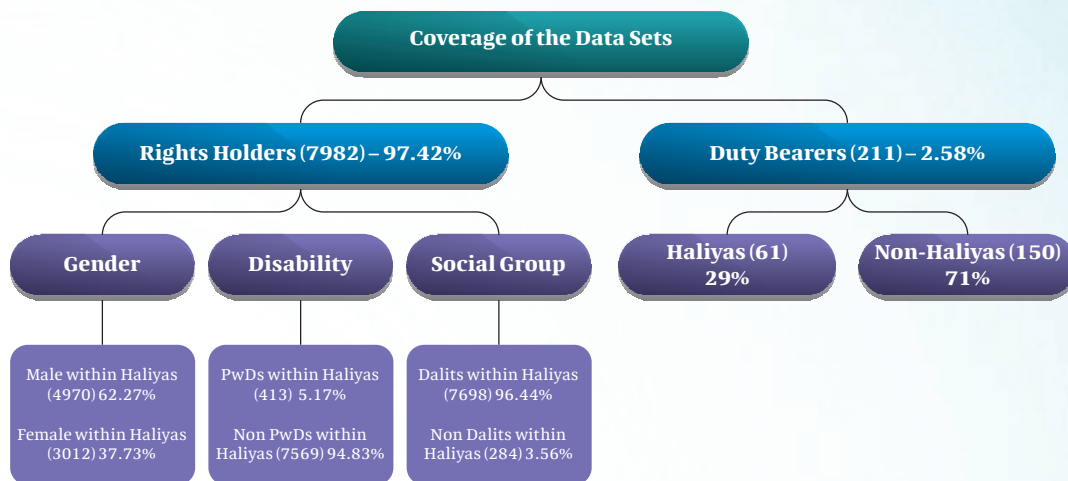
Coverage of the Data Sets

Rights Holders (7982) – 97.42%

Duty Bearers (211) – 2.58%

Gender

Disability

Social Group

Haliyas (61) 29%

Non-Haliyas (150) 71%

Male within Haliyas (4970) 62.27%

Female within Haliyas (3012) 37.73%

PwDs within Haliyas (413) 5.17%

Non PwDs within Haliyas (7569) 94.83%

Dalits within Haliyas (7698) 96.44%

Non Dalits within Haliyas (284) 3.56%